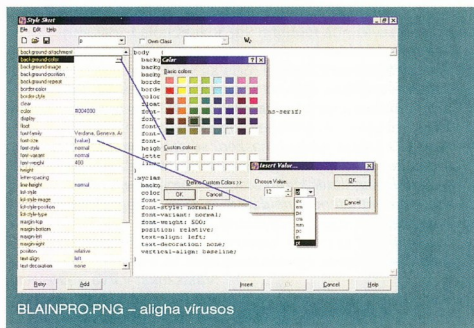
Style Sheet

File Edit Help

Own Class

background-attachment
background-color
background-image
background-position
background-repeat
border-color
border-style
clear
color #004080
display
float
font-family Verdana, Geneva, Ar
font-size (value)
font-style normal
font-variant normal
font-weight 400
height
letter-spacing
line-height normal
list-style
list-style-image
list-style-position
list-style-type
margin-left
margin-bottom
margin-top
margin-right
position relative
text-align left
text-decoration none

body
backg
backg
borde
borde
color
float
font-
font-
font-
heigh
lette
line-

.sycias
backg
color
font-
font-style: normal;
font-variant: normal;
font-weight: 600;
position: relative;
text-align: left;
text-decoration: none;
vertical-align: baseline;

Color
Basic colors:
Custom colors:
Define Custom Colors >>
OK Cancel

Insert Value
Choose Value
12
OK
Cancel
px
em
ex
cm
mm
in
pc
pt

Entry Add Insert Cancel Help

BLAINPRO.PNG – aligha vírusos